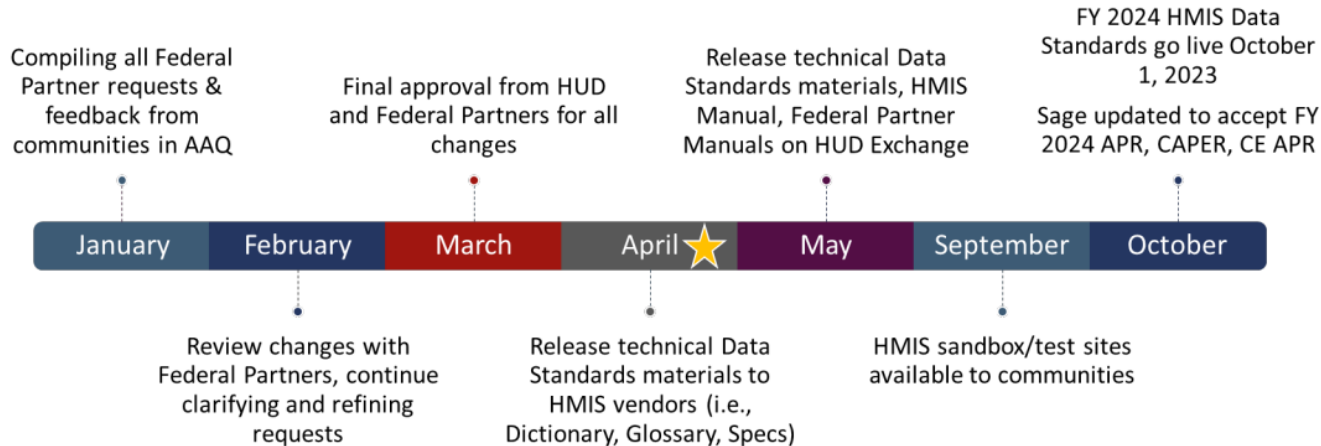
Compiling all Federal Partner requests & feedback from communities in AAQ

Final approval from HUD and Federal Partners for all changes

Release technical Data Standards materials, HMIS Manual, Federal Partner Manuals on HUD Exchange

FY 2024 HMIS Data Standards go live October 1, 2023

Sage updated to accept FY 2024 APR, CAPER, CE APR

January

February

March

April

May

September

October

Review changes with Federal Partners, continue clarifying and refining requests

Release technical Data Standards materials to HMIS vendors (i.e., Dictionary, Glossary, Specs)

HMIS sandbox/test sites available to communities